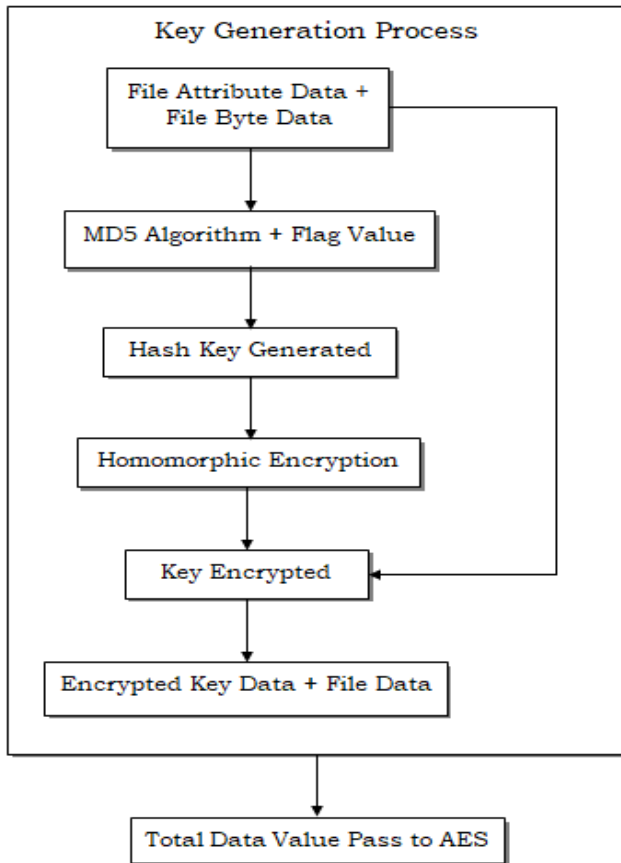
Key Generation Process

File Attribute Data + File Byte Data

MD5 Algorithm + Flag Value

Hash Key Generated

Homomorphic Encryption

Key Encrypted

Encrypted Key Data + File Data

Total Data Value Pass to AES